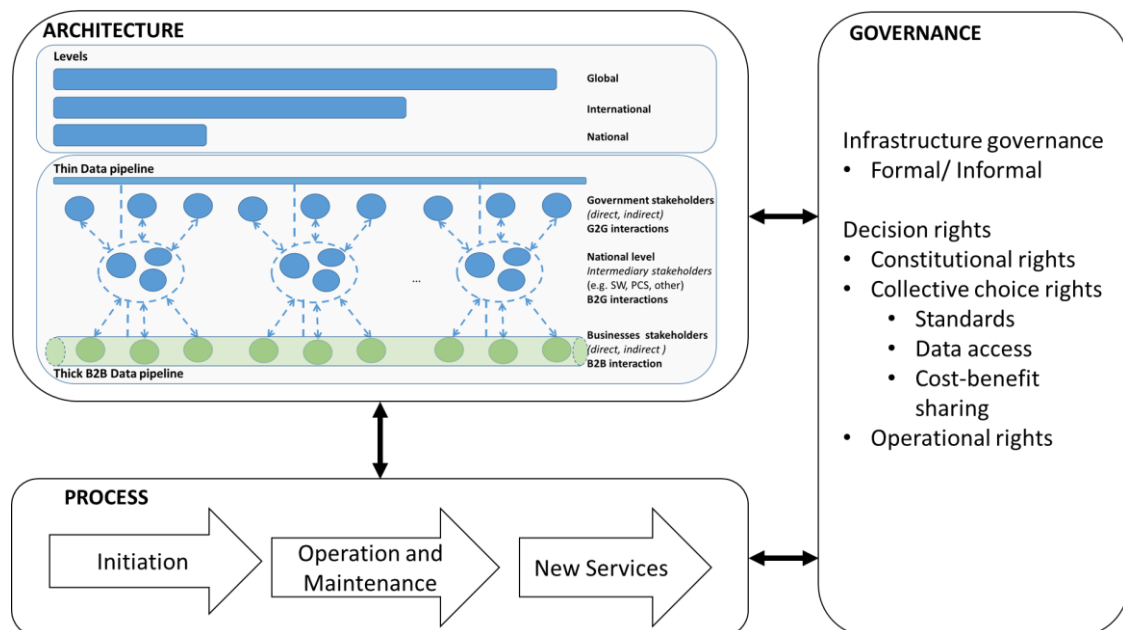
ARCHITECTURE

Levels

Global

International

National

Thin Data pipeline

Government stakeholders
(direct, indirect)
G2G interactions

National level
Intermediary stakeholders
(e.g. SW, PCS, other)
B2G interactions

...

Businesses stakeholders
(direct, indirect )
B2B interaction

Thick B2B Data pipeline

GOVERNANCE

Infrastructure governance
• Formal/ Informal

Decision rights
• Constitutional rights
• Collective choice rights
  • Standards
  • Data access
  • Cost-benefit sharing
• Operational rights

PROCESS

Initiation

Operation and Maintenance

New Services